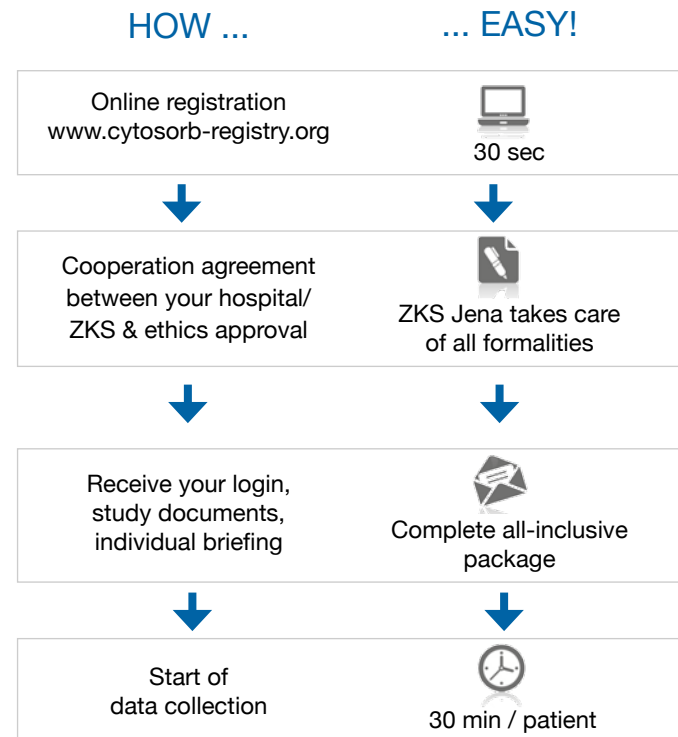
HOW ...

... EASY!

Online registration www.cytosorb-registry.org

30 sec

Cooperation agreement between your hospital/ ZKS & ethics approval

ZKS Jena takes care of all formalities

Receive your login, study documents, individual briefing

Complete all-inclusive package

Start of data collection

30 min / patient